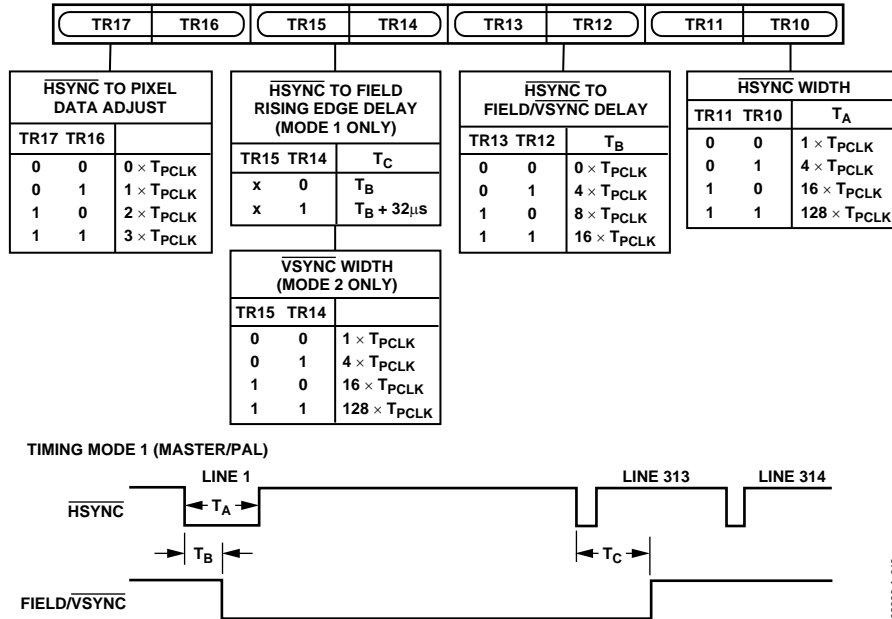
TR17 TR16 TR15 TR14 TR13 TR12 TR11 TR10

$\overline{\text{HSYNC}}$ TO PIXEL DATA ADJUST

| TR17 | TR16 | |
|---|---|---|
| 0 | 0 | $0 \times T_{PCLK}$ |
| 0 | 1 | $1 \times T_{PCLK}$ |
| 1 | 0 | $2 \times T_{PCLK}$ |
| 1 | 1 | $3 \times T_{PCLK}$ |

$\overline{\text{HSYNC}}$ TO FIELD RISING EDGE DELAY (MODE 1 ONLY)

| TR15 | TR14 | $T_C$ |
|---|---|---|
| x | 0 | $T_B$ |
| x | 1 | $T_B + 32\mu s$ |

$\overline{\text{VSYNC}}$ WIDTH (MODE 2 ONLY)

| TR15 | TR14 | |
|---|---|---|
| 0 | 0 | $1 \times T_{PCLK}$ |
| 0 | 1 | $4 \times T_{PCLK}$ |
| 1 | 0 | $16 \times T_{PCLK}$ |
| 1 | 1 | $128 \times T_{PCLK}$ |

$\overline{\text{HSYNC}}$ TO FIELD/$\overline{\text{VSYNC}}$ DELAY

| TR13 | TR12 | $T_B$ |
|---|---|---|
| 0 | 0 | $0 \times T_{PCLK}$ |
| 0 | 1 | $4 \times T_{PCLK}$ |
| 1 | 0 | $8 \times T_{PCLK}$ |
| 1 | 1 | $16 \times T_{PCLK}$ |

$\overline{\text{HSYNC}}$ WIDTH

| TR11 | TR10 | $T_A$ |
|---|---|---|
| 0 | 0 | $1 \times T_{PCLK}$ |
| 0 | 1 | $4 \times T_{PCLK}$ |
| 1 | 0 | $16 \times T_{PCLK}$ |
| 1 | 1 | $128 \times T_{PCLK}$ |

TIMING MODE 1 (MASTER/PAL)

LINE 1
LINE 313
LINE 314

$\overline{\text{HSYNC}}$

$T_A$

$T_B$

$T_C$

FIELD/$\overline{\text{VSYNC}}$